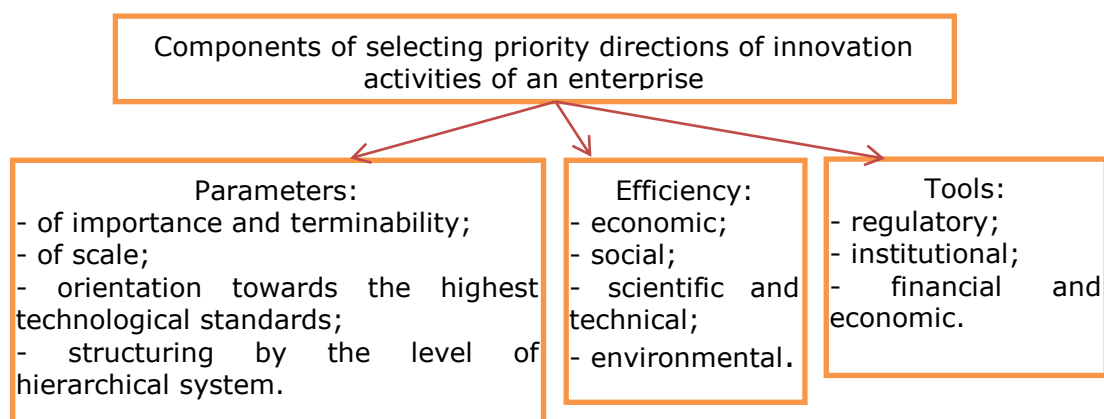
Components of selecting priority directions of innovation activities of an enterprise

Parameters:
- of importance and terminability;
- of scale;
- orientation towards the highest technological standards;
- structuring by the level of hierarchical system.

Efficiency:
- economic;
- social;
- scientific and technical;
- environmental.

Tools:
- regulatory;
- institutional;
- financial and economic.